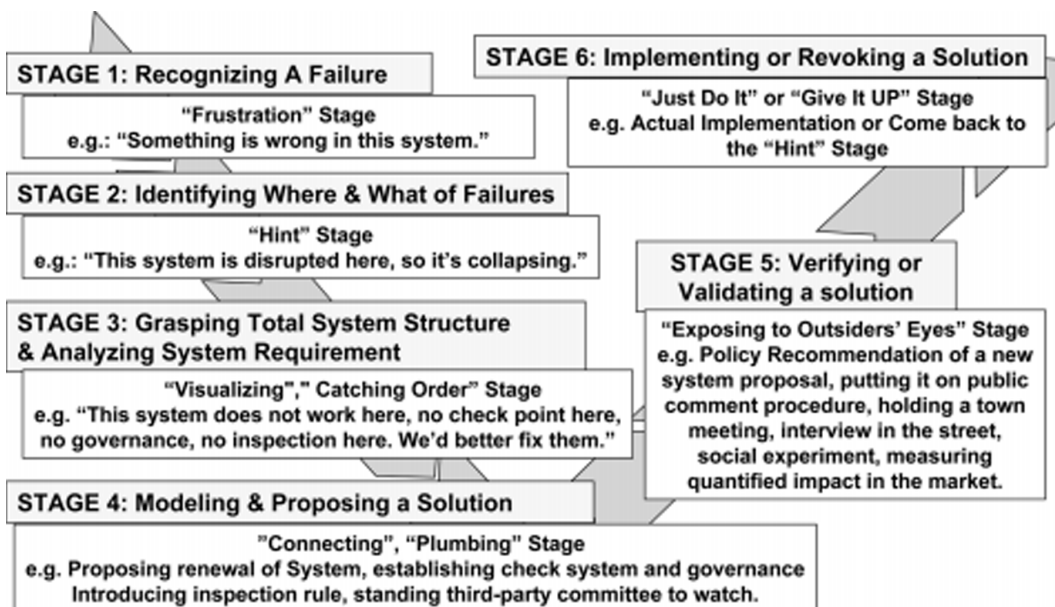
STAGE 1: Recognizing A Failure

"Frustration" Stage
e.g.: "Something is wrong in this system."

STAGE 2: Identifying Where & What of Failures

"Hint" Stage
e.g.: "This system is disrupted here, so it's collapsing."

STAGE 3: Grasping Total System Structure & Analyzing System Requirement

"Visualizing"," Catching Order" Stage
e.g. "This system does not work here, no check point here, no governance, no inspection here. We'd better fix them."

STAGE 4: Modeling & Proposing a Solution

"Connecting", "Plumbing" Stage
e.g. Proposing renewal of System, establishing check system and governance Introducing inspection rule, standing third-party committee to watch.

STAGE 5: Verifying or Validating a solution

"Exposing to Outsiders' Eyes" Stage
e.g. Policy Recommendation of a new system proposal, putting it on public comment procedure, holding a town meeting, interview in the street, social experiment, measuring quantified impact in the market.

STAGE 6: Implementing or Revoking a Solution

"Just Do It" or "Give It UP" Stage
e.g. Actual Implementation or Come back to the "Hint" Stage